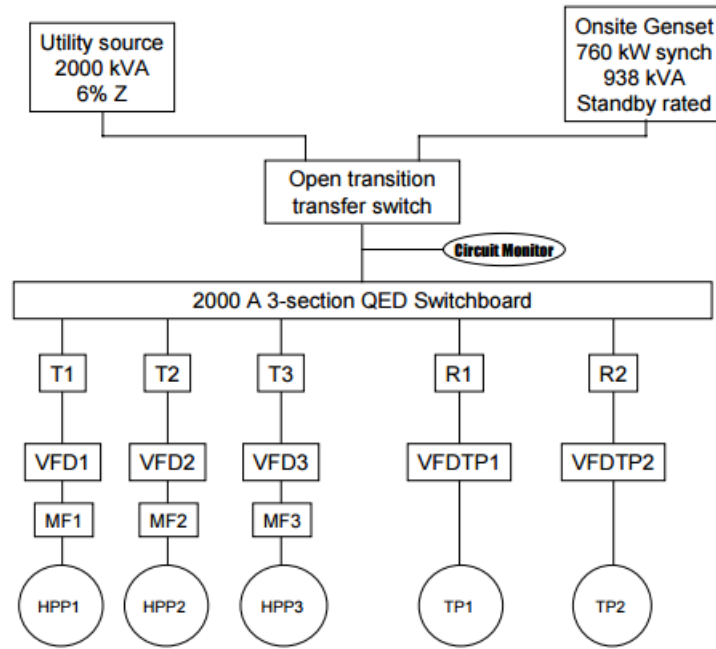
Utility source
2000 kVA
6% Z

Onsite Genset
760 kW synch
938 kVA
Standby rated

Open transition
transfer switch

Circuit Monitor

2000 A 3-section QED Switchboard

T1
T2
T3
R1
R2

VFD1
VFD2
VFD3
VFDTP1
VFDTP2

MF1
MF2
MF3

HPP1
HPP2
HPP3
TP1
TP2